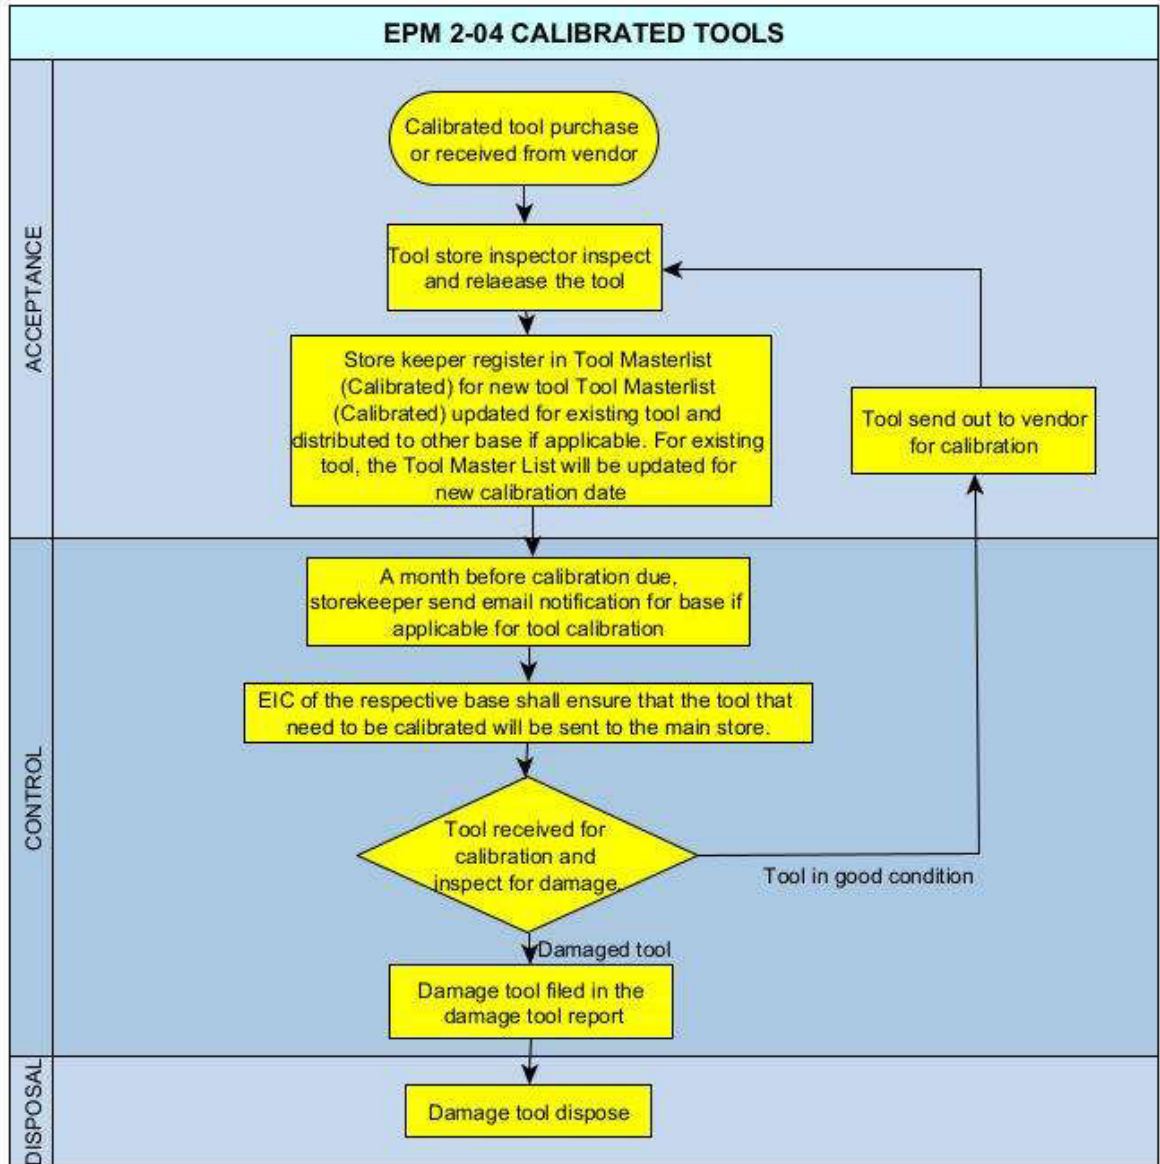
EPM 2-04 CALIBRATED TOOLS

ACCEPTANCE

Calibrated tool purchase or received from vendor

Tool store inspector inspect and relaease the tool

Store keeper register in Tool Masterlist (Calibrated) for new tool Tool Masterlist (Calibrated) updated for existing tool and distributed to other base if applicable. For existing tool, the Tool Master List will be updated for new calibration date

Tool send out to vendor for calibration

CONTROL

A month before calibration due, storekeeper send email notification for base if applicable for tool calibration

EIC of the respective base shall ensure that the tool that need to be calibrated will be sent to the main store.

Tool received for calibration and inspect for damage.

Tool in good condition

Damaged tool

Damage tool filed in the damage tool report

DISPOSAL

Damage tool dispose